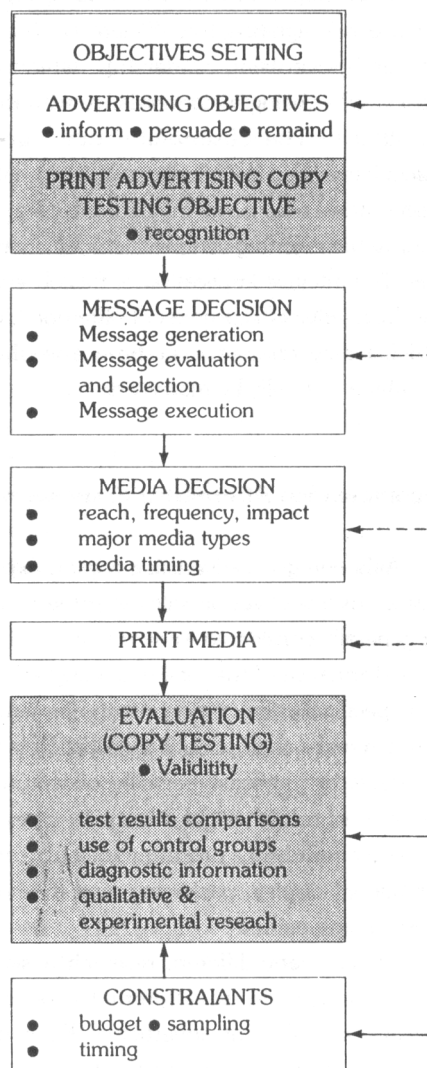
OBJECTIVES SETTING

ADVERTISING OBJECTIVES
• inform • persuade • remaind

PRINT ADVERTISING COPY TESTING OBJECTIVE
• recognition

MESSAGE DECISION
• Message generation
• Message evaluation and selection
• Message execution

MEDIA DECISION
• reach, frequency, impact
• major media types
• media timing

PRINT MEDIA

EVALUATION (COPY TESTING)
• Validitity

• test results comparisons
• use of control groups
• diagnostic information
• qualitative & experimental reseach

CONSTRAIANTS
• budget • sampling
• timing